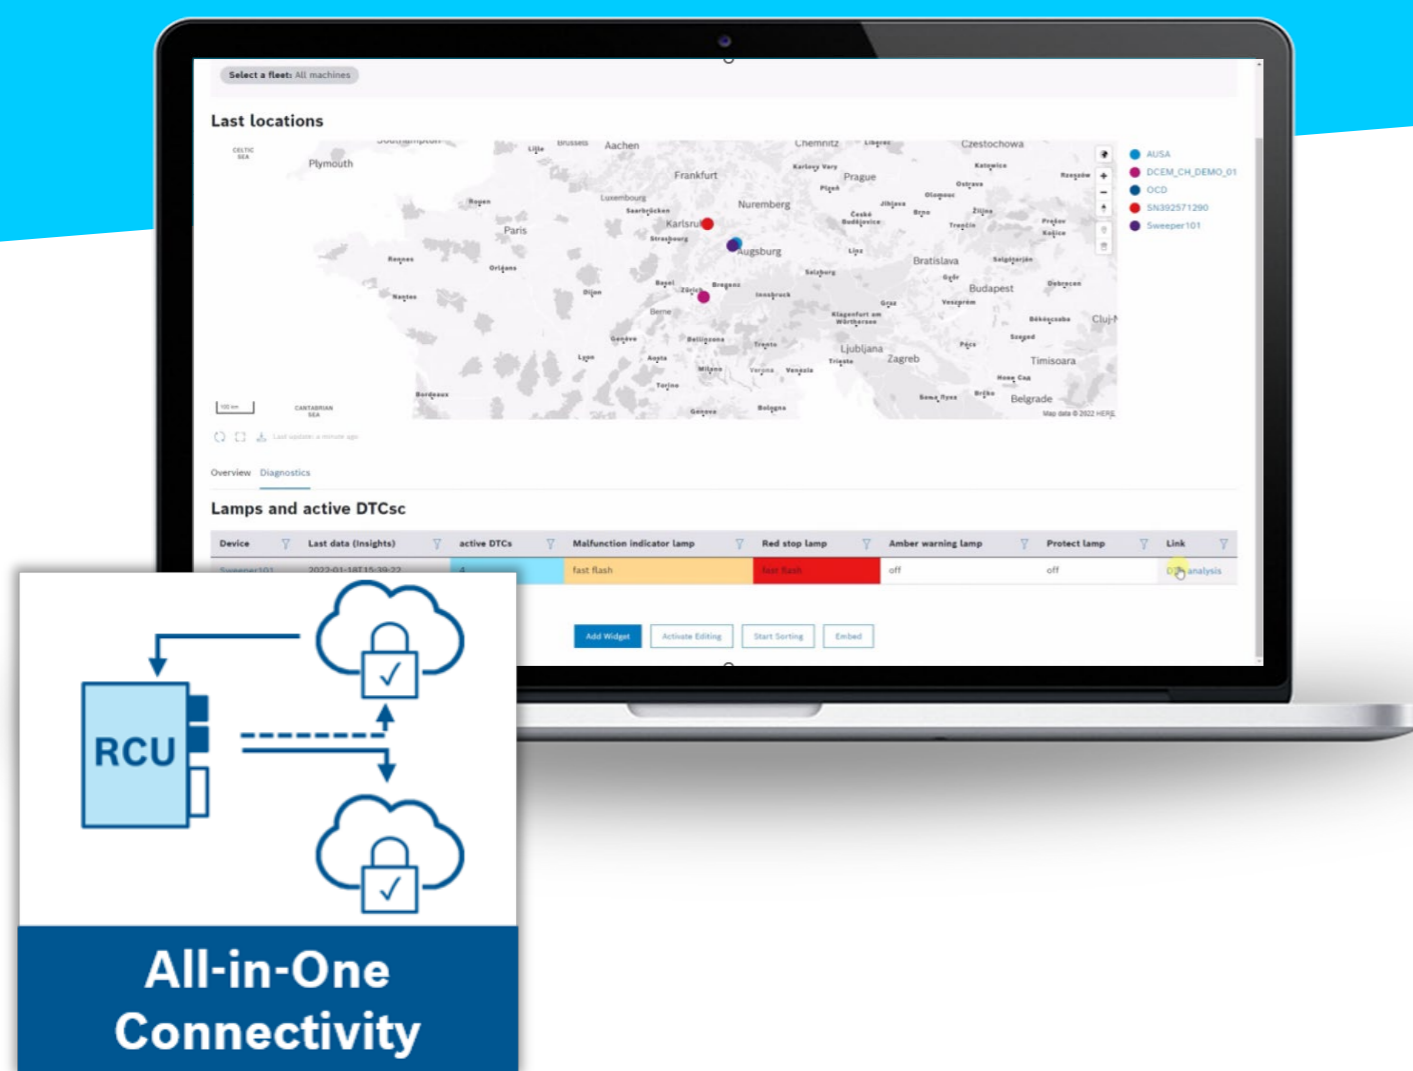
Select a fleet: All machines

Last locations

Plymouth
Aachen
Frankfurt
Chemnitz
Czestochowa
Prague
Nuremberg
Paris
Karlsruhe
Augsburg
Bratislava
Budapest
Bern
Ljubljana
Zagreb
Timisoara
Belgrade
Cluj-N

AUSA
DCEM_CH_DEMO_01
OCD
SN392571290
Sweeper101

Map data © 2022 HERE

Overview Diagnostics

Lamps and active DTCsc

| Device | Last data (Insights) | active DTCs | Malfunction indicator lamp | Red stop lamp | Amber warning lamp | Protect lamp | Link |
|---|---|---|---|---|---|---|---|
| Sweeper101 | 2022-01-18T15:39:22 | 4 | fast flash | fast flash | off | off | DTC analysis |

Add Widget Activate Editing Start Sorting Embed

RCU

All-in-One Connectivity